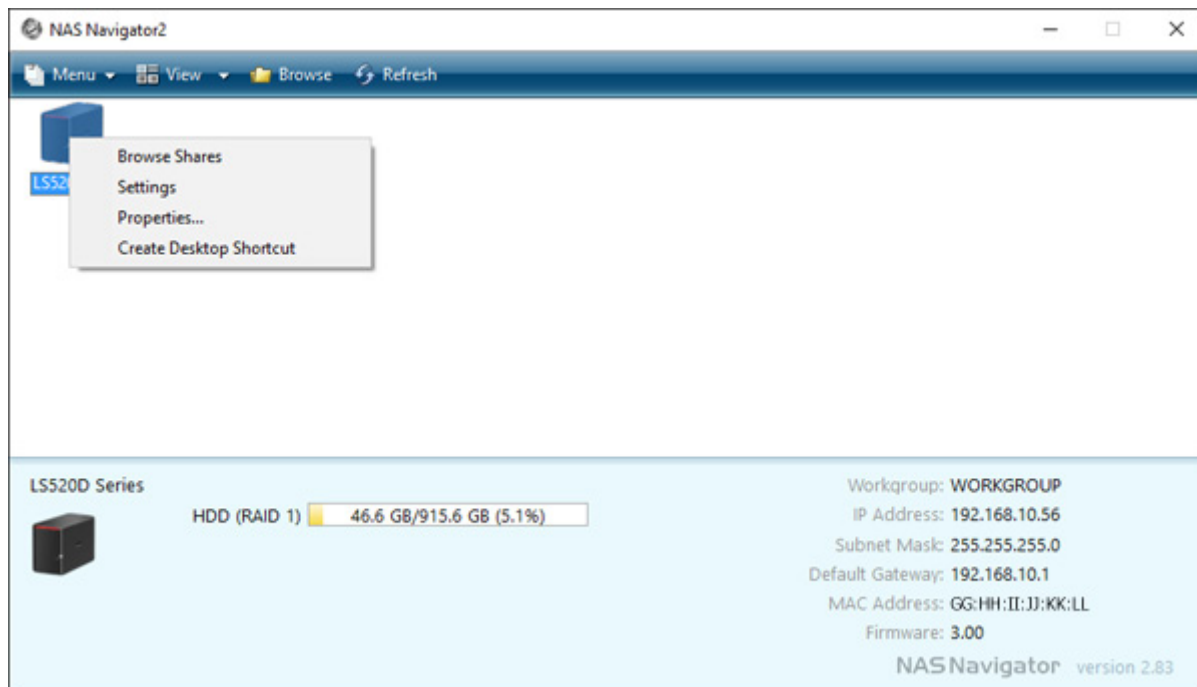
NAS Navigator2

Menu View Browse Refresh

LS520

Browse Shares
Settings
Properties...
Create Desktop Shortcut

LS520D Series

HDD (RAID 1) 46.6 GB/915.6 GB (5.1%)

Workgroup: WORKGROUP
IP Address: 192.168.10.56
Subnet Mask: 255.255.255.0
Default Gateway: 192.168.10.1
MAC Address: GG:HH:II:JJ:KK:LL
Firmware: 3.00

NAS Navigator version 2.83